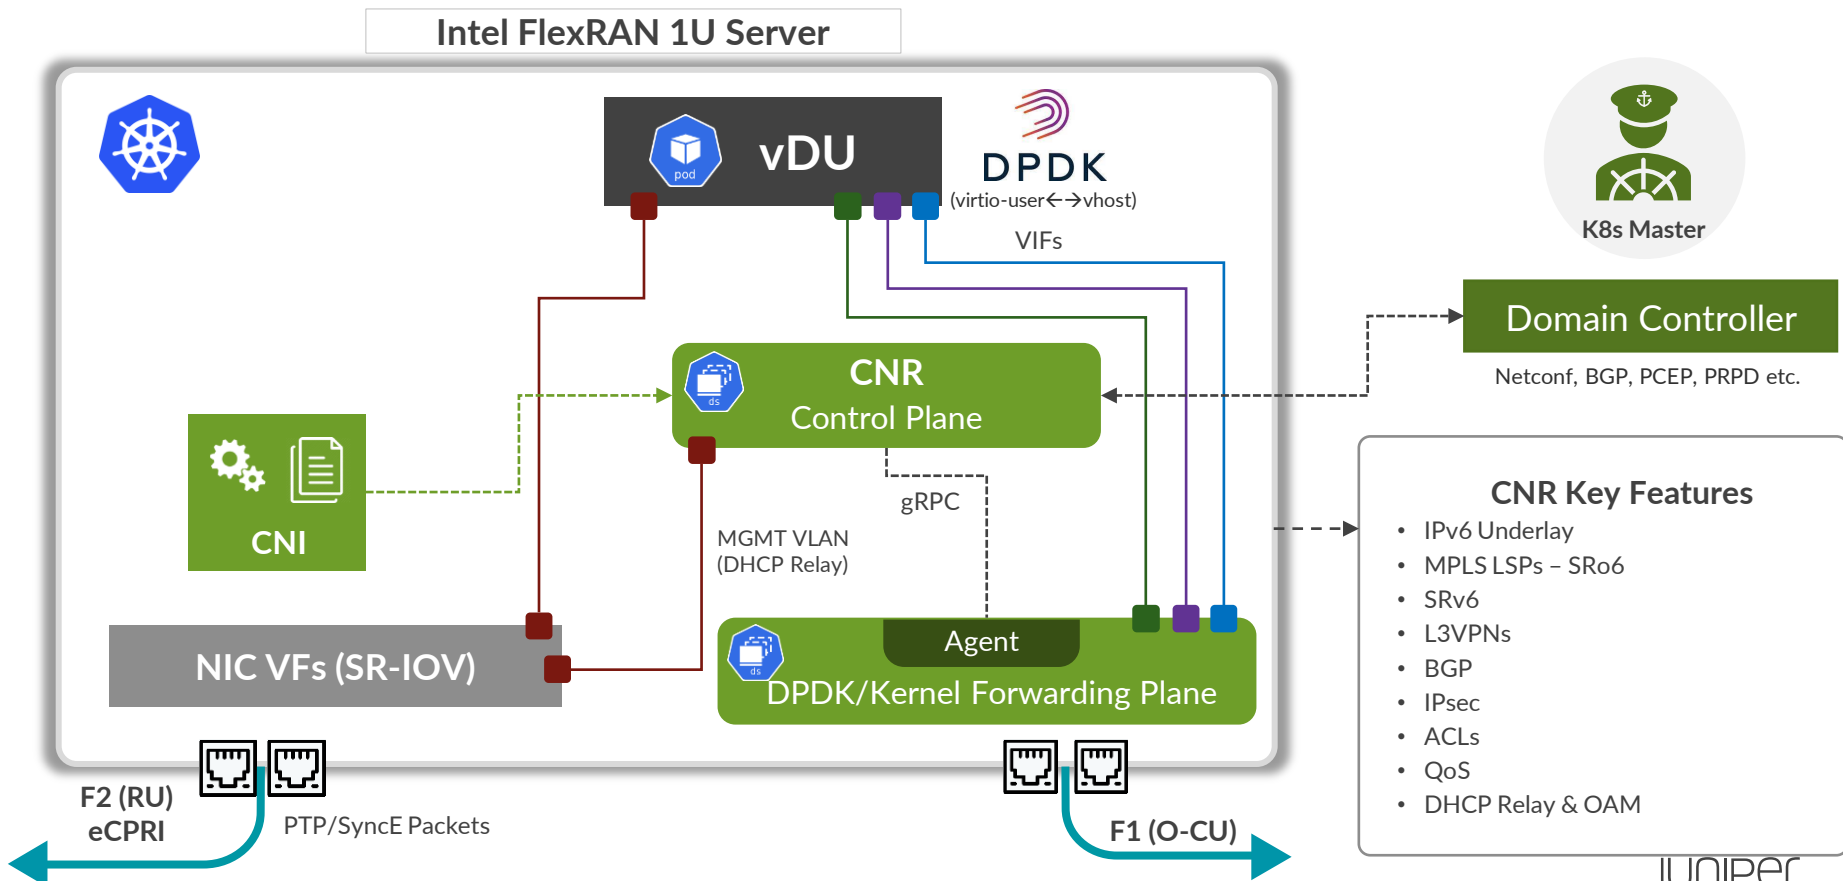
Intel FlexRAN 1U Server

pod

vDU

DPDK
(virtio-user←→vhost)

VIFs

K8s Master

Domain Controller

Netconf, BGP, PCEP, PRPD etc.

ds

CNR
Control Plane

CNI

gRPC

MGMT VLAN
(DHCP Relay)

CNR Key Features
• IPv6 Underlay
• MPLS LSPs – SRo6
• SRv6
• L3VPNs
• BGP
• IPsec
• ACLs
• QoS
• DHCP Relay & OAM

NIC VFs (SR-IOV)

Agent

ds

DPDK/Kernel Forwarding Plane

F2 (RU)
eCPRI

PTP/SyncE Packets

F1 (O-CU)

JUNIPER